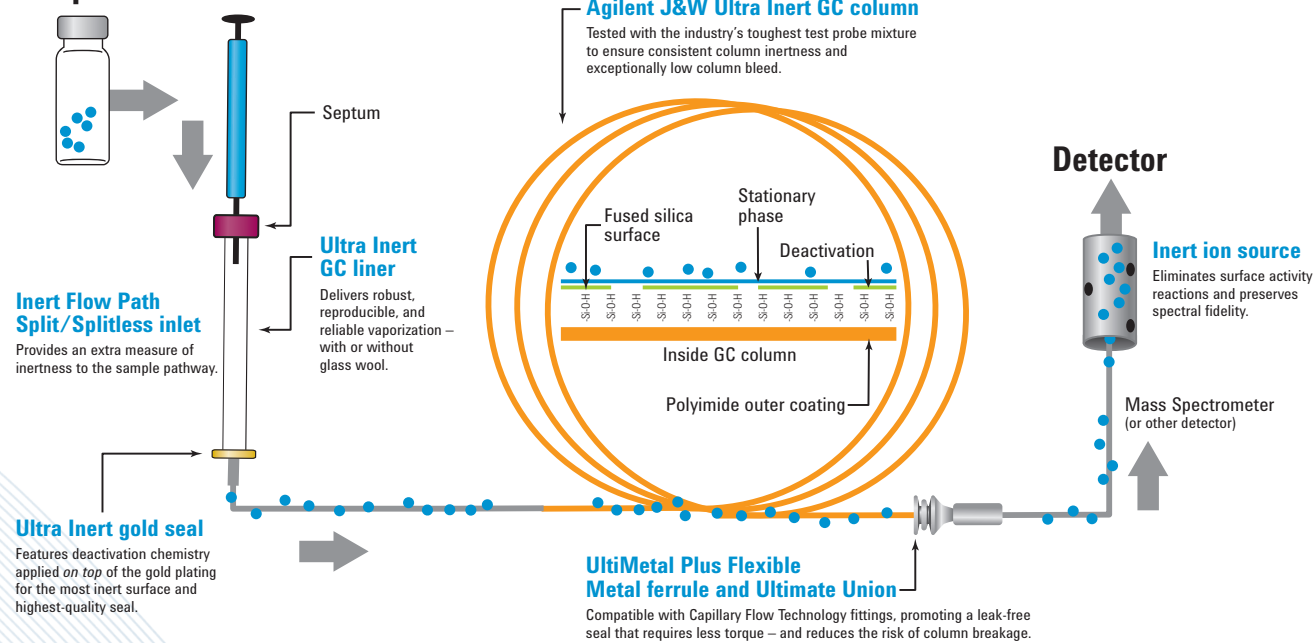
Agilent J&W Ultra Inert GC column

Tested with the industry's toughest test probe mixture to ensure consistent column inertness and exceptionally low column bleed.

Septum

Ultra Inert GC liner

Delivers robust, reproducible, and reliable vaporization – with or without glass wool.

Inert Flow Path Split/Splitless inlet

Provides an extra measure of inertness to the sample pathway.

Fused silica surface

Stationary phase

Deactivation

-Si-O-H -Si-O-H -Si-O-H -Si-O-H -Si-O-H -Si-O-H -Si-O-H -Si-O-H -Si-O-H -Si-O-H -Si-O-H -Si-O-H -Si-O-H

Inside GC column

Polyimide outer coating

Detector

Inert ion source

Eliminates surface activity reactions and preserves spectral fidelity.

Mass Spectrometer
(or other detector)

Ultra Inert gold seal

Features deactivation chemistry applied *on top* of the gold plating for the most inert surface and highest-quality seal.

UltiMetal Plus Flexible Metal ferrule and Ultimate Union

Compatible with Capillary Flow Technology fittings, promoting a leak-free seal that requires less torque – and reduces the risk of column breakage.